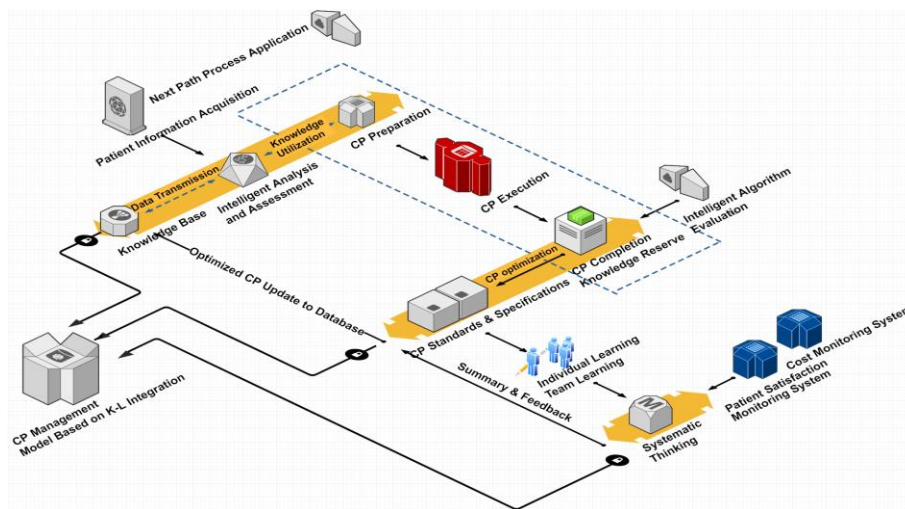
Next Path Process Application

Patient Information Acquisition

Knowledge Utilization

CP Preparation

Data Transmission

Intelligent Analysis and Assessment

Knowledge Base

CP Execution

Intelligent Algorithm Evaluation

CP optimization

CP Completion

Knowledge Reserve

Optimized CP Update to Database

CP Standards & Specifications

Individual Learning

Team Learning

Summary & Feedback

Cost Monitoring Syste

Patient Satisfaction Monitoring System

Systematic Thinking

CP Management Model Based on K-L Integration